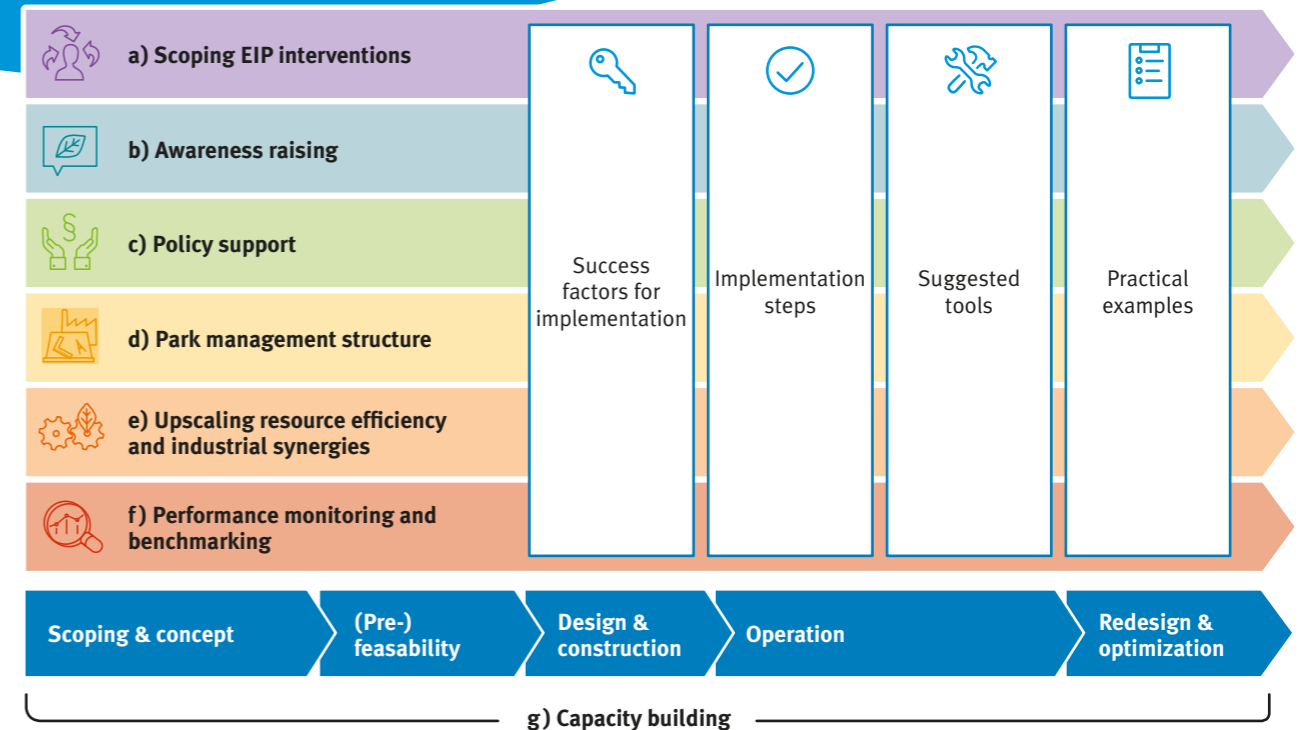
a) Scoping EIP interventions

b) Awareness raising

c) Policy support

d) Park management structure

e) Upscaling resource efficiency and industrial synergies

f) Performance monitoring and benchmarking

Success factors for implementation

Implementation steps

Suggested tools

Practical examples

Scoping & concept

(Pre-) feasability

Design & construction

Operation

Redesign & optimization

g) Capacity building